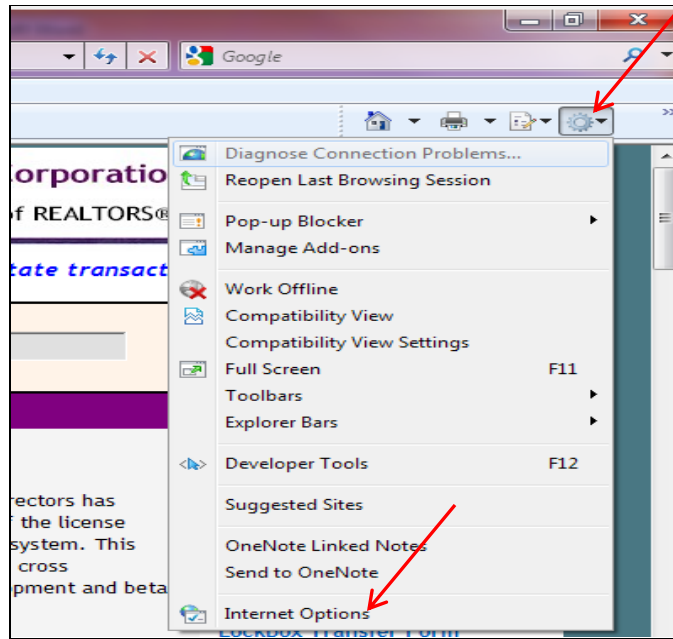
Google

Corporatio
of REALTORS®
tate transact

rectors has
f the license
system. This
cross
pment and beta

Diagnose Connection Problems...
Reopen Last Browsing Session

Pop-up Blocker
Manage Add-ons

Work Offline
Compatibility View
Compatibility View Settings
Full Screen F11
Toolbars
Explorer Bars

Developer Tools F12

Suggested Sites

OneNote Linked Notes
Send to OneNote

Internet Options

Lockbox Transfer Form